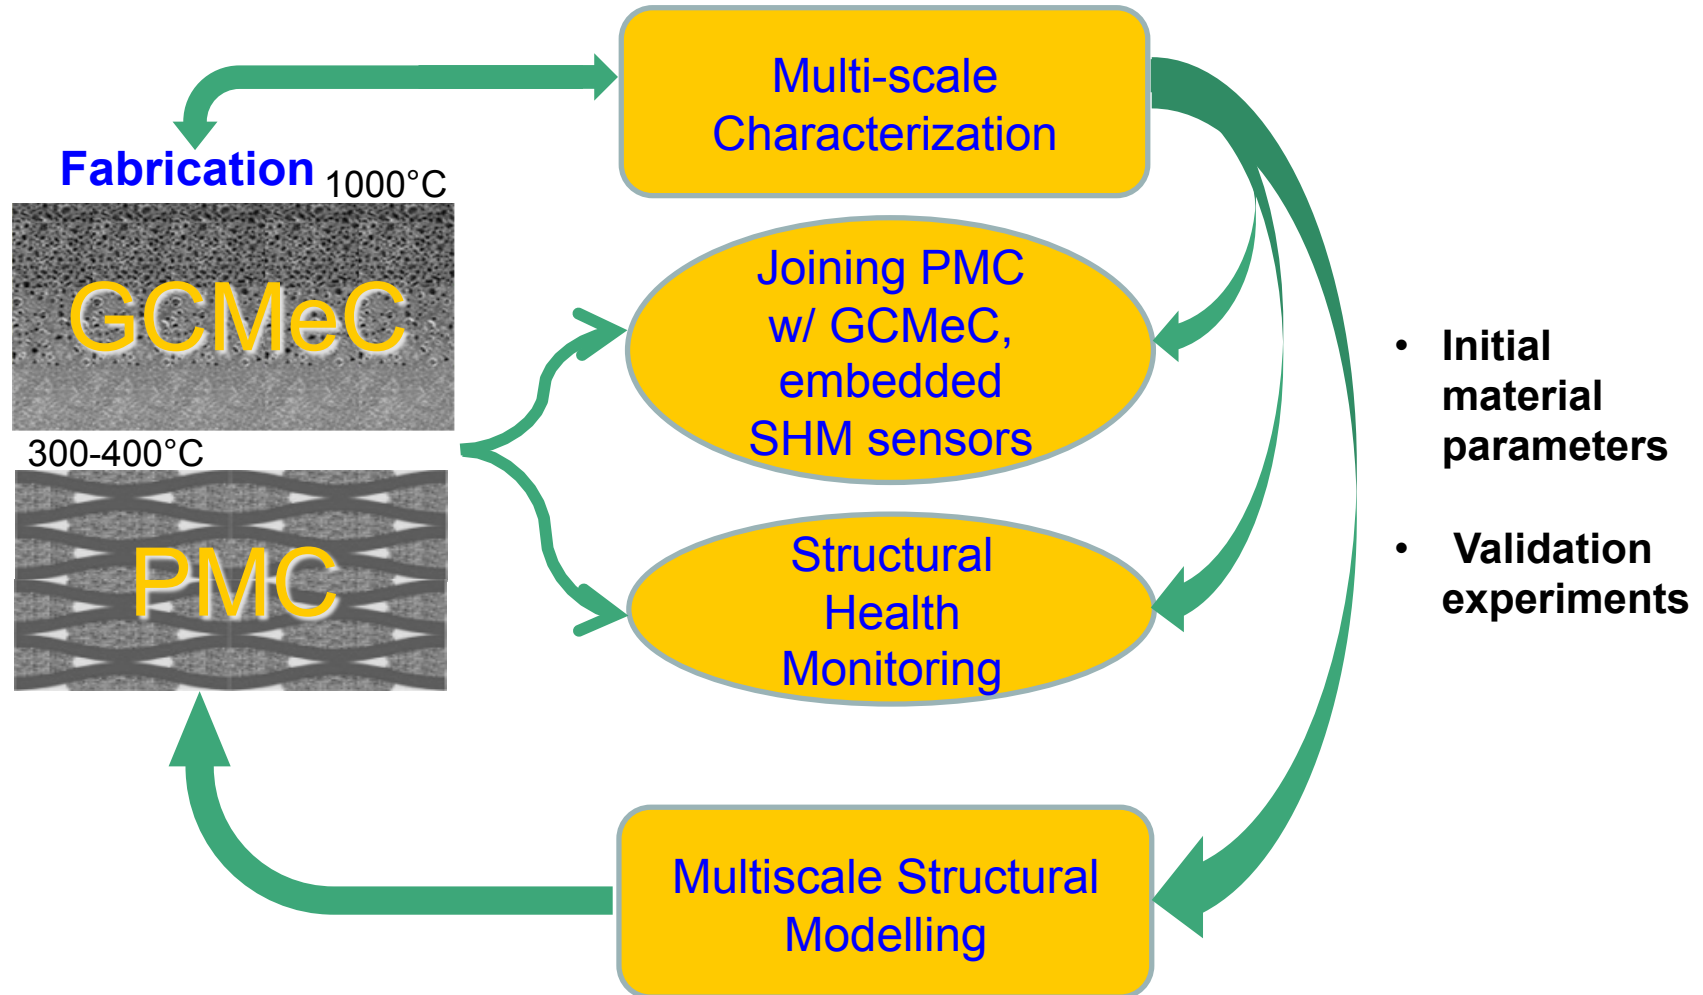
Multi-scale Characterization

Fabrication 1000°C

GCMeC

300-400°C

PMC

Joining PMC w/ GCMeC, embedded SHM sensors

Structural Health Monitoring

Multiscale Structural Modelling

• Initial material parameters

• Validation experiments